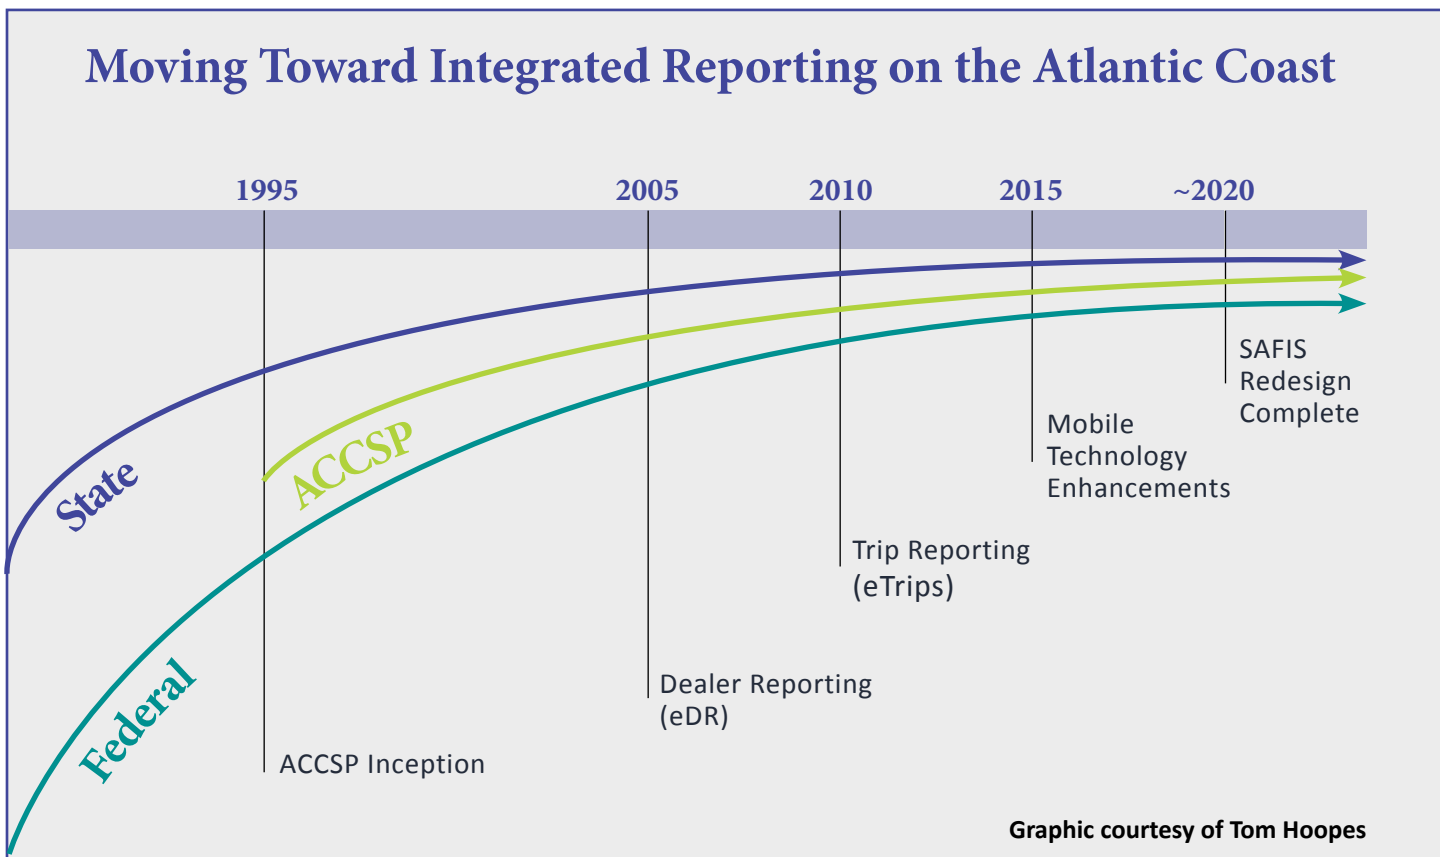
Moving Toward Integrated Reporting on the Atlantic Coast

1995

2005

2010

2015

~2020

State

ACCSP

Federal

SAFIS Redesign Complete

Mobile Technology Enhancements

Trip Reporting (eTrips)

Dealer Reporting (eDR)

ACCSP Inception

Graphic courtesy of Tom Hoopes